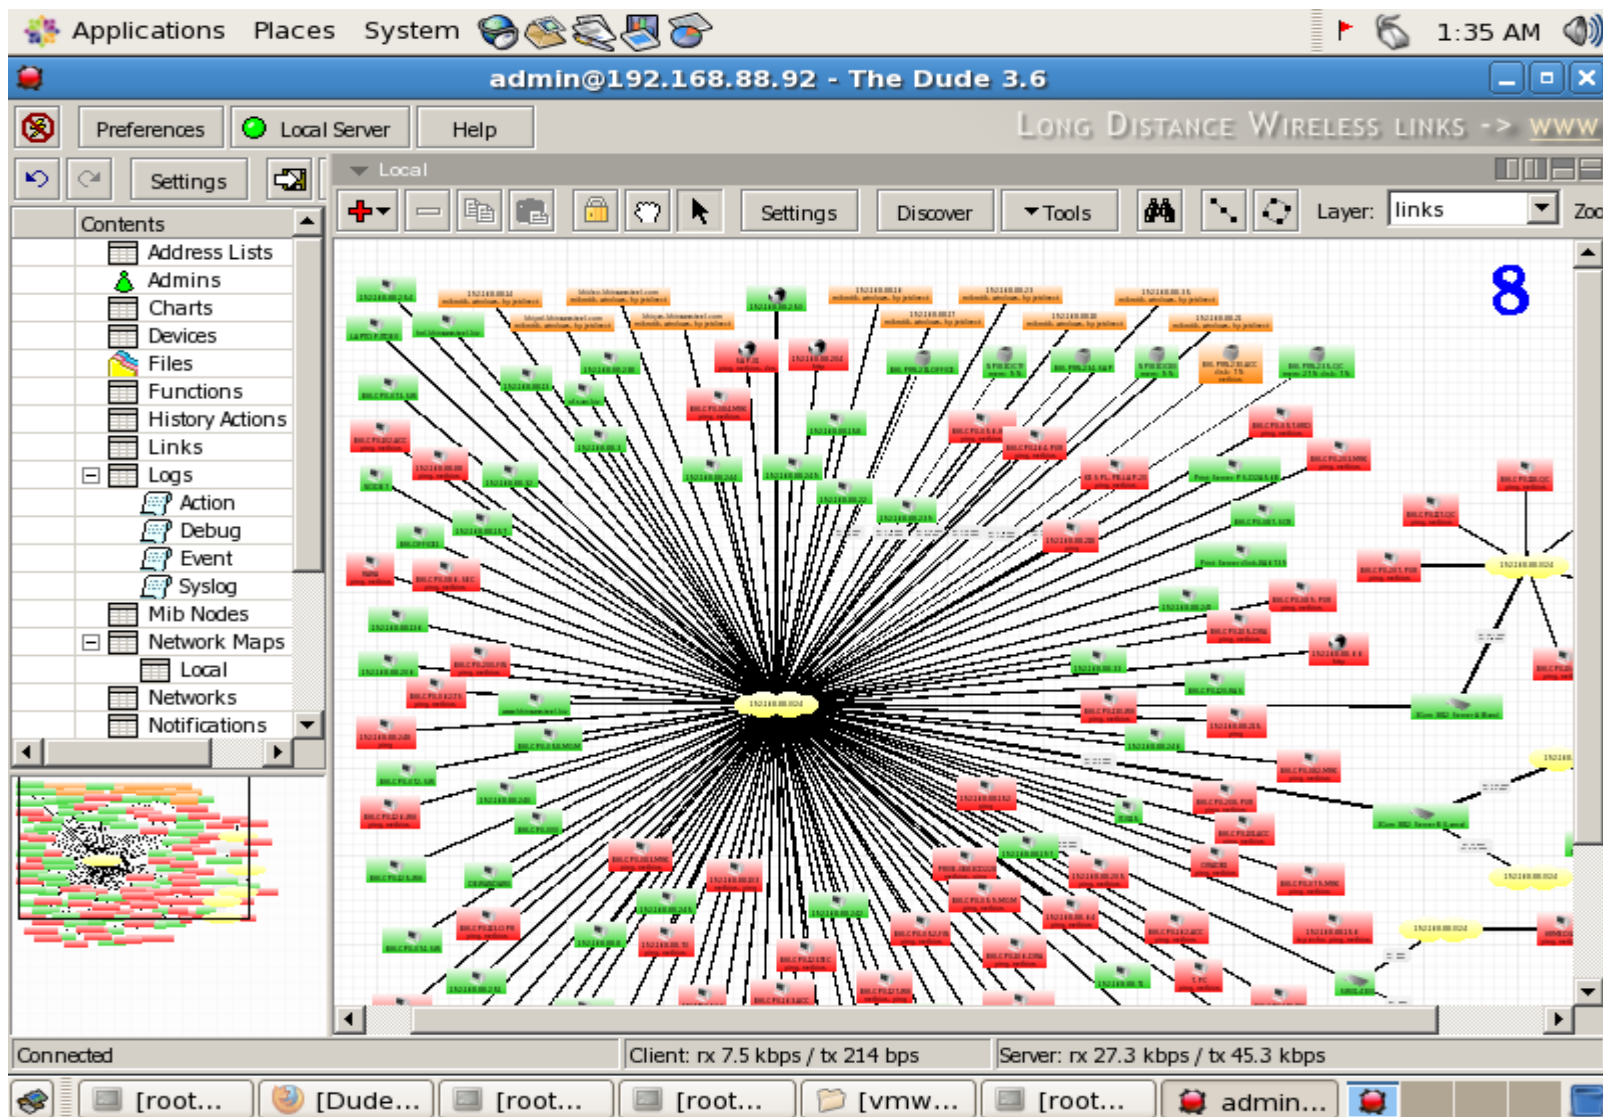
Applications Places System
1:35 AM

admin@192.168.88.92 - The Dude 3.6

Preferences Local Server Help
Long Distance Wireless links -> www

Settings
Local

Settings Discover Tools Layer: links Zoo

Contents
Address Lists
Admins
Charts
Devices
Files
Functions
History Actions
Links
Logs
Action
Debug
Event
Syslog
Mib Nodes
Network Maps
Local
Networks
Notifications

8

Connected
Client: rx 7.5 kbps / tx 214 bps
Server: rx 27.3 kbps / tx 45.3 kbps

[root... [Dude... [root... [root... [vmw... [root... admin...